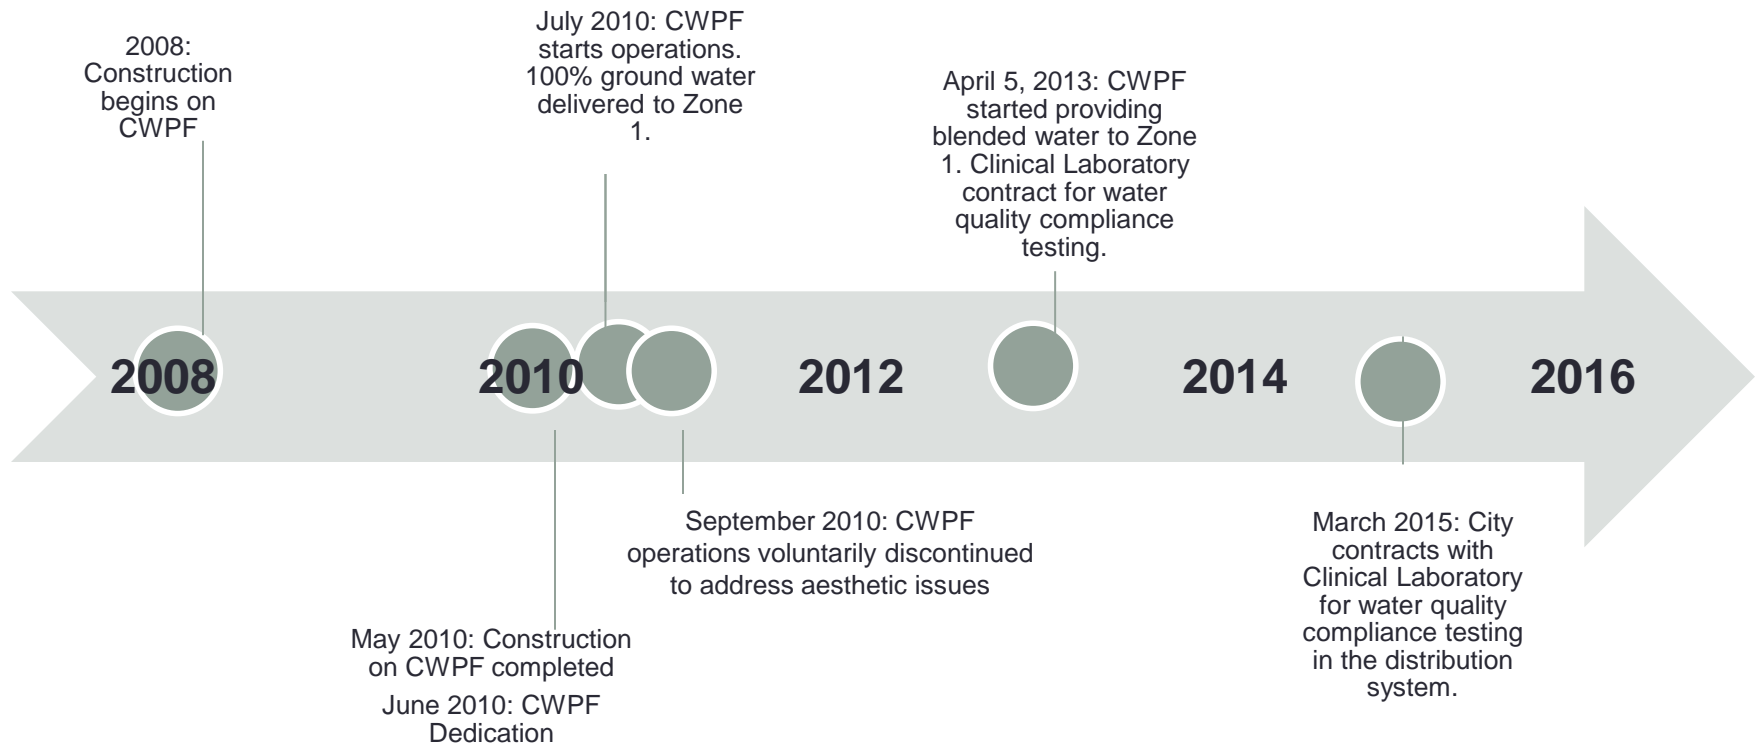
2008: Construction begins on CWPF

July 2010: CWPF starts operations. 100% ground water delivered to Zone 1.

April 5, 2013: CWPF started providing blended water to Zone 1. Clinical Laboratory contract for water quality compliance testing.

2008

2010

2012

2014

2016

September 2010: CWPF operations voluntarily discontinued to address aesthetic issues

March 2015: City contracts with Clinical Laboratory for water quality compliance testing in the distribution system.

May 2010: Construction on CWPF completed

June 2010: CWPF Dedication